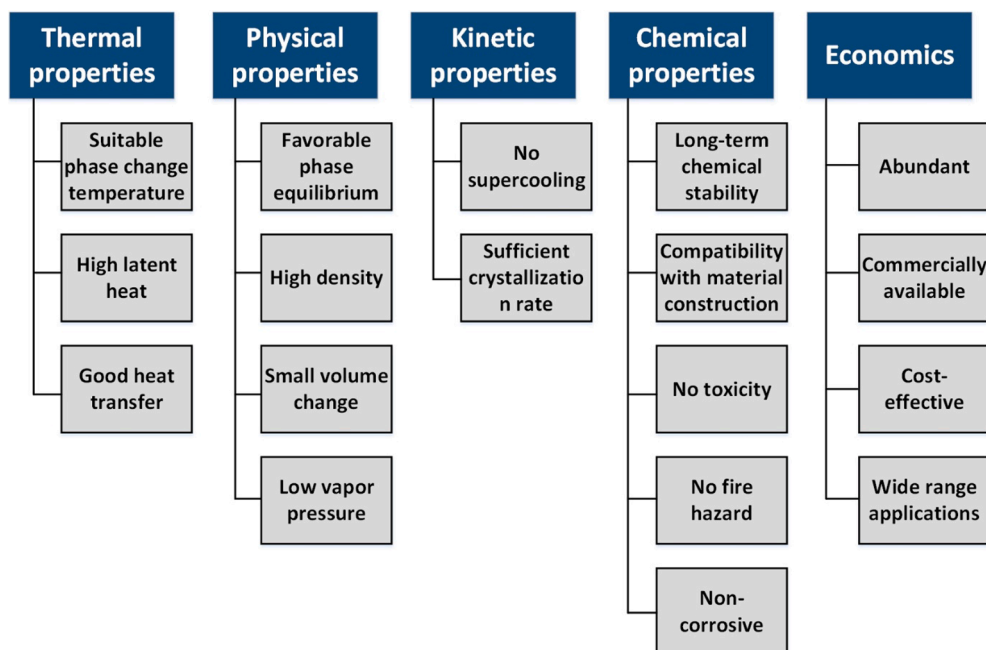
Thermal properties

Suitable phase change temperature

High latent heat

Good heat transfer

Physical properties

Favorable phase equilibrium

High density

Small volume change

Low vapor pressure

Kinetic properties

No supercooling

Sufficient crystallization rate

Chemical properties

Long-term chemical stability

Compatibility with material construction

No toxicity

No fire hazard

Non-corrosive

Economics

Abundant

Commercially available

Cost-effective

Wide range applications